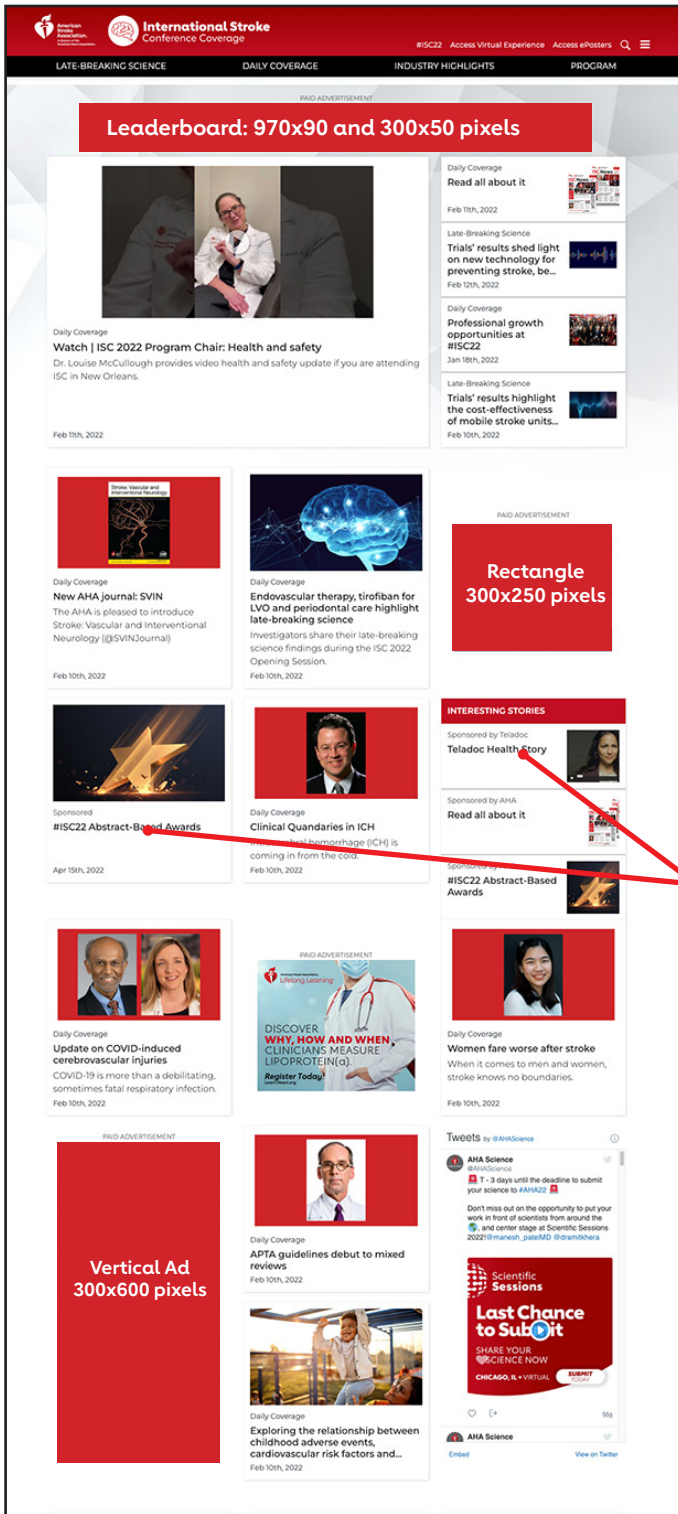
American Stroke Association. A division of the American Heart Association.

International Stroke Conference Coverage

#ISC22 Access Virtual Experience Access ePosters

LATE-BREAKING SCIENCE DAILY COVERAGE INDUSTRY HIGHLIGHTS PROGRAM

PAID ADVERTISEMENT

Leaderboard: 970x90 and 300x50 pixels

Daily Coverage
Watch | ISC 2022 Program Chair: Health and safety
Dr. Louise McCullough provides video health and safety update if you are attending ISC in New Orleans.
Feb 11th, 2022

Daily Coverage
Read all about it
Feb 11th, 2022

Late-Breaking Science
Trials' results shed light on new technology for preventing stroke, be...
Feb 12th, 2022

Daily Coverage
Professional growth opportunities at #ISC22
Jan 18th, 2022

Late-Breaking Science
Trials' results highlight the cost-effectiveness of mobile stroke units...
Feb 10th, 2022

Stroke: Vascular and Interventional Neurology

Daily Coverage
New AHA journal: SVIN
The AHA is pleased to introduce Stroke: Vascular and Interventional Neurology (@SVINJournal)
Feb 10th, 2022

Daily Coverage
Endovascular therapy, tirofiban for LVO and periodontal care highlight late-breaking science
Investigators share their late-breaking science findings during the ISC 2022 Opening Session.
Feb 10th, 2022

PAID ADVERTISEMENT

Rectangle 300x250 pixels

Sponsored
#ISC22 Abstract-Based Awards
Apr 15th, 2022

Daily Coverage
Clinical Quandaries in ICH
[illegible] hemorrhage (ICH) is coming in from the cold.
Feb 10th, 2022

INTERESTING STORIES
Sponsored by Teladoc
Teladoc Health Story

Sponsored by AHA
Read all about it

Sponsored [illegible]
#ISC22 Abstract-Based Awards

Daily Coverage
Update on COVID-induced cerebrovascular injuries
COVID-19 is more than a debilitating, sometimes fatal respiratory infection.
Feb 10th, 2022

PAID ADVERTISEMENT
American Heart Association Lifelong Learning
DISCOVER WHY, HOW AND WHEN CLINICIANS MEASURE LIPOPROTEIN(a).
Register Today!

Daily Coverage
Women fare worse after stroke
When it comes to men and women, stroke knows no boundaries.
Feb 10th, 2022

PAID ADVERTISEMENT

Vertical Ad 300x600 pixels

Daily Coverage
APTA guidelines debut to mixed reviews
Feb 10th, 2022

Daily Coverage
Exploring the relationship between childhood adverse events, cardiovascular risk factors and...
Feb 10th, 2022

Tweets by @AHAScience

AHA Science
@AHAScience
T - 3 days until the deadline to submit your science to #AHA22

Don't miss out on the opportunity to put your work in front of scientists from around the world, and center stage at Scientific Sessions 2022! @manesh_patelMD @dramitkhera

Scientific Sessions
Last Chance to Submit
SHARE YOUR SCIENCE NOW
CHICAGO, IL • VIRTUAL
SUBMIT TODAY

55s

AHA Science

Embed View on Twitter